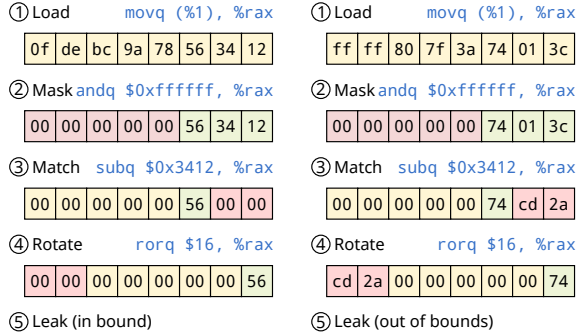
① Load movq (%1), %rax

| 0f | de | bc | 9a | 78 | 56 | 34 | 12 |
|---|---|---|---|---|---|---|---|

② Mask andq $0xffffff, %rax

| 00 | 00 | 00 | 00 | 00 | 56 | 34 | 12 |
|---|---|---|---|---|---|---|---|

③ Match subq $0x3412, %rax

| 00 | 00 | 00 | 00 | 00 | 56 | 00 | 00 |
|---|---|---|---|---|---|---|---|

④ Rotate rorq $16, %rax

| 00 | 00 | 00 | 00 | 00 | 00 | 00 | 56 |
|---|---|---|---|---|---|---|---|

⑤ Leak (in bound)

① Load movq (%1), %rax

| ff | ff | 80 | 7f | 3a | 74 | 01 | 3c |
|---|---|---|---|---|---|---|---|

② Mask andq $0xffffff, %rax

| 00 | 00 | 00 | 00 | 00 | 74 | 01 | 3c |
|---|---|---|---|---|---|---|---|

③ Match subq $0x3412, %rax

| 00 | 00 | 00 | 00 | 00 | 74 | cd | 2a |
|---|---|---|---|---|---|---|---|

④ Rotate rorq $16, %rax

| cd | 2a | 00 | 00 | 00 | 00 | 00 | 74 |
|---|---|---|---|---|---|---|---|

⑤ Leak (out of bounds)